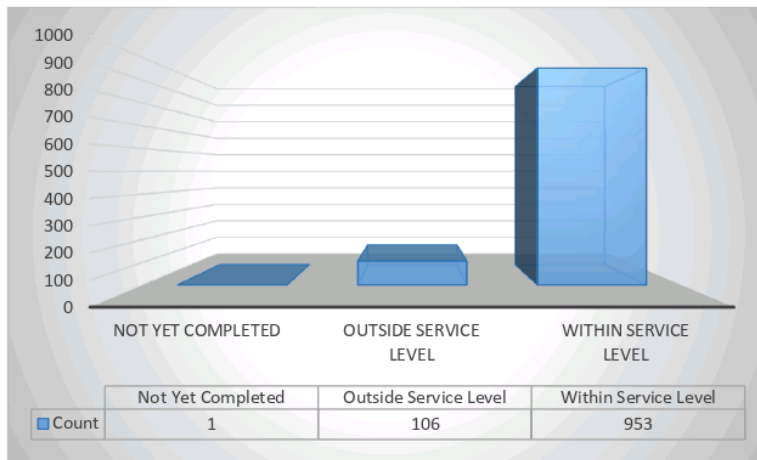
1000
900
800
700
600
500
400
300
200
100
0

NOT YET COMPLETED
OUTSIDE SERVICE LEVEL
WITHIN SERVICE LEVEL

| | Not Yet Completed | Outside Service Level | Within Service Level |
|---|---|---|---|
| Count | 1 | 106 | 953 |